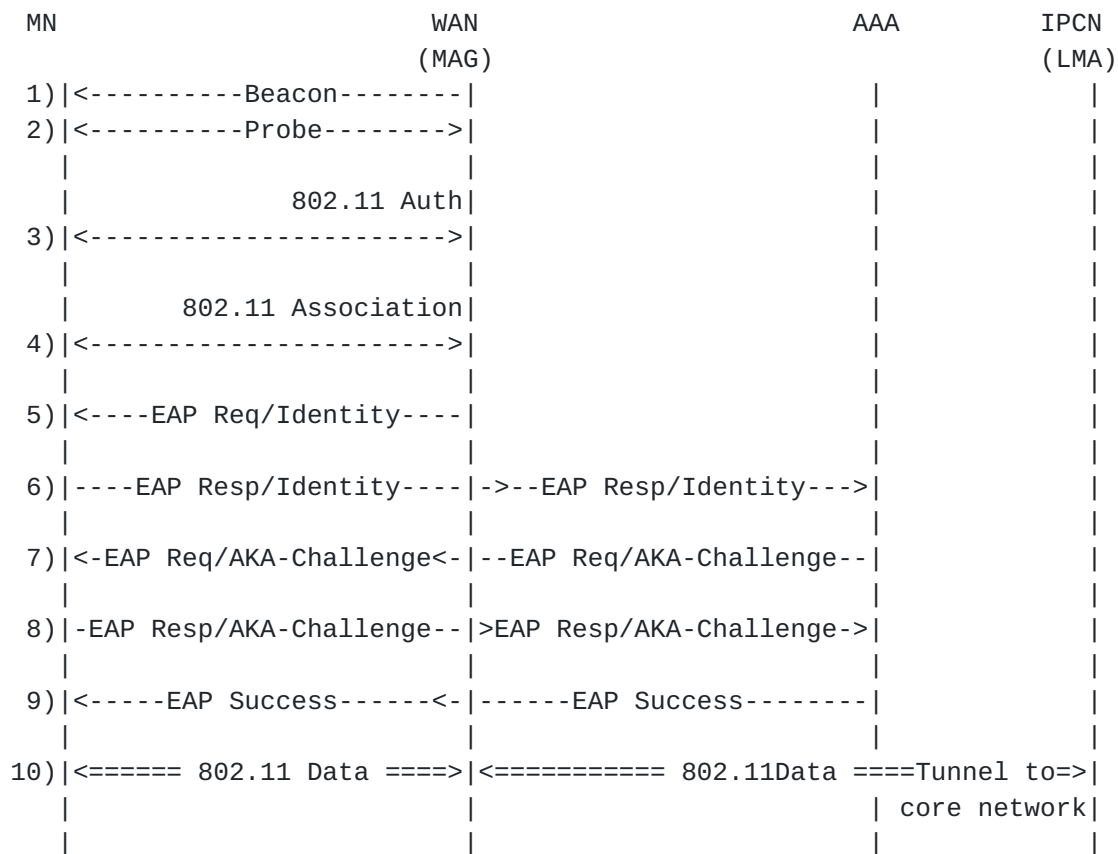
```
 MN                        WAN                         AAA        IPCN
                          (MAG)                                   (LMA)
 1)|<----------Beacon--------|                          |           |
 2)|<----------Probe-------->|                          |           |
   |                         |                          |           |
   |              802.11 Auth|                          |           |
 3)|<----------------------->|                          |           |
   |                         |                          |           |
   |       802.11 Association|                          |           |
 4)|<----------------------->|                          |           |
   |                         |                          |           |
 5)|<----EAP Req/Identity----|                          |           |
   |                         |                          |           |
 6)|----EAP Resp/Identity----|->--EAP Resp/Identity--->|           |
   |                         |                          |           |
 7)|<-EAP Req/AKA-Challenge<-|--EAP Req/AKA-Challenge--|           |
   |                         |                          |           |
 8)|-EAP Resp/AKA-Challenge--|>EAP Resp/AKA-Challenge->|           |
   |                         |                          |           |
 9)|<-----EAP Success------<-|------EAP Success--------|           |
   |                         |                          |           |
10)|<====== 802.11 Data ====>|<=========== 802.11Data ====Tunnel to=>|
   |                         |                          | core network|
   |                         |                          |           |
```